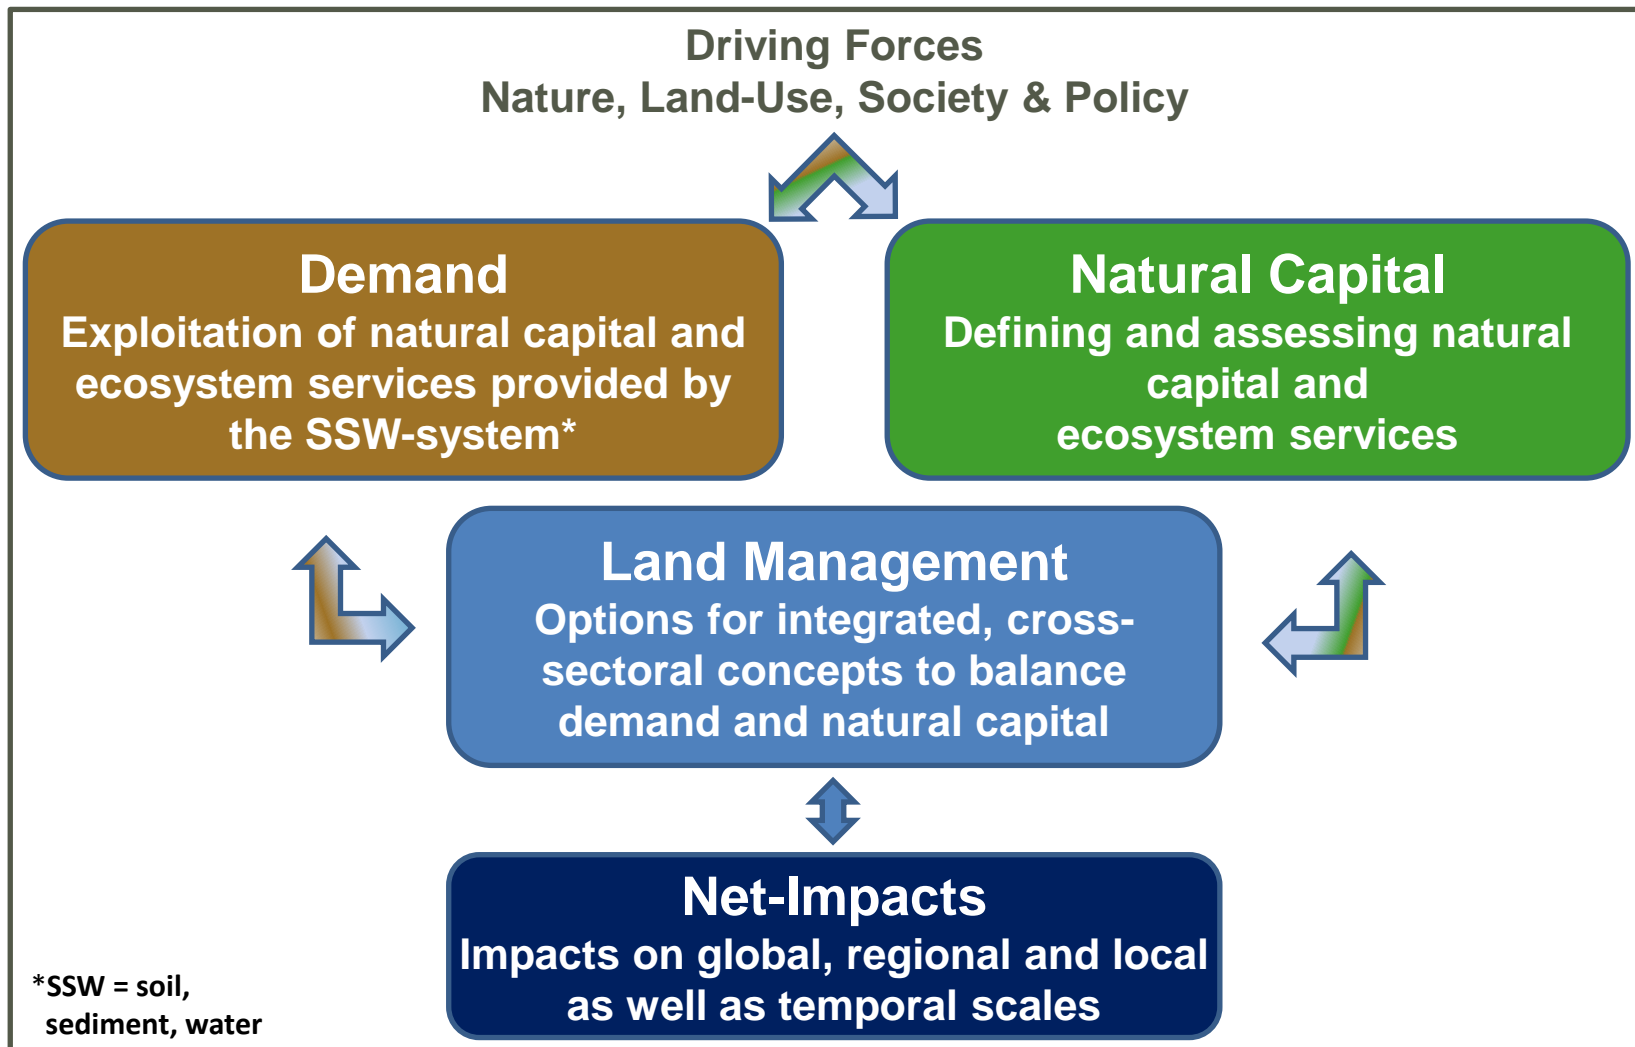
Driving Forces
Nature, Land-Use, Society & Policy

Demand
Exploitation of natural capital and ecosystem services provided by the SSW-system*

Natural Capital
Defining and assessing natural capital and ecosystem services

Land Management
Options for integrated, cross-sectoral concepts to balance demand and natural capital

Net-Impacts
Impacts on global, regional and local as well as temporal scales

*SSW = soil, sediment, water